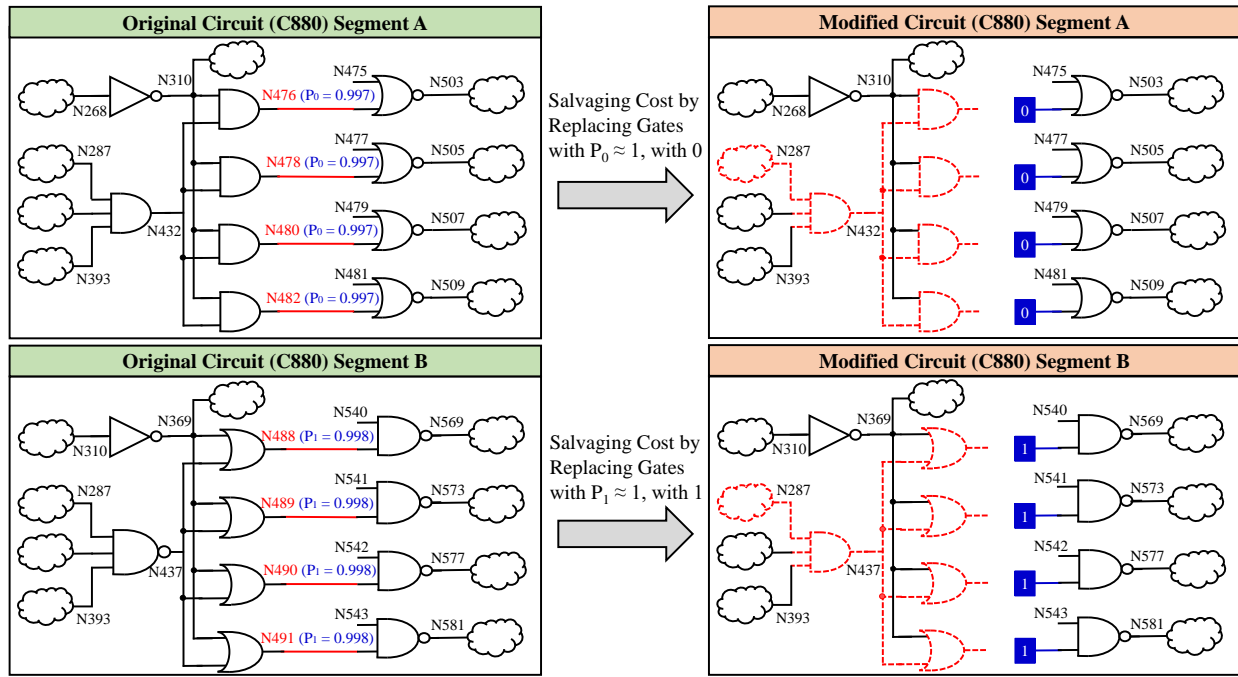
Original Circuit (C880) Segment A

N268
N310
N287
N432
N393
N476 ($P_0 = 0.997$)
N478 ($P_0 = 0.997$)
N480 ($P_0 = 0.997$)
N482 ($P_0 = 0.997$)
N475
N503
N477
N505
N479
N507
N481
N509

Salvaging Cost by Replacing Gates with $P_0 \approx 1$, with 0

Modified Circuit (C880) Segment A

N268
N310
N287
N432
N393
N475
N503
N477
N505
N479
N507
N481
N509
0
0
0
0

Original Circuit (C880) Segment B

N310
N369
N287
N437
N393
N488 ($P_1 = 0.998$)
N489 ($P_1 = 0.998$)
N490 ($P_1 = 0.998$)
N491 ($P_1 = 0.998$)
N540
N569
N541
N573
N542
N577
N543
N581

Salvaging Cost by Replacing Gates with $P_1 \approx 1$, with 1

Modified Circuit (C880) Segment B

N310
N369
N287
N437
N393
N540
N569
N541
N573
N542
N577
N543
N581
1
1
1
1